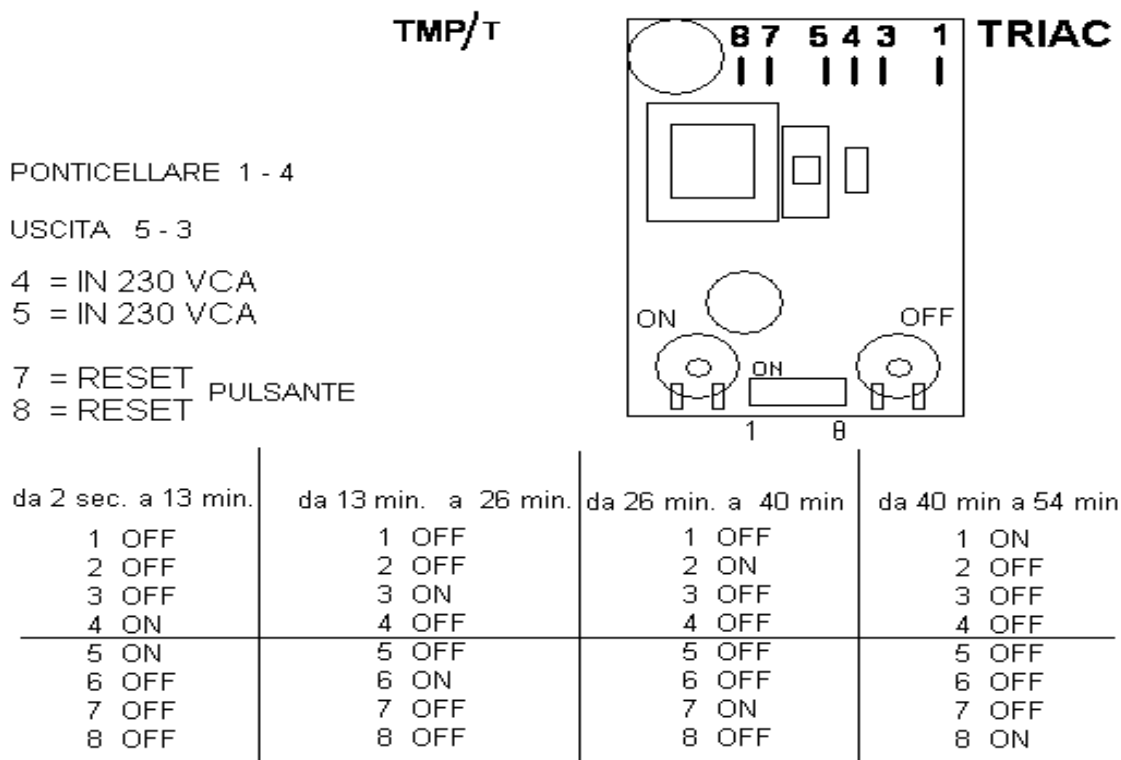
TMP/T

8 7 5 4 3 1 TRIAC

ON OFF

ON

1 8

PONTICELLARE 1 - 4

USCITA 5 - 3

4 = IN 230 VCA
5 = IN 230 VCA

7 = RESET
8 = RESET PULSANTE

| da 2 sec. a 13 min. | da 13 min. a 26 min. | da 26 min. a 40 min | da 40 min a 54 min |
|---|---|---|---|
| 1 OFF | 1 OFF | 1 OFF | 1 ON |
| 2 OFF | 2 OFF | 2 ON | 2 OFF |
| 3 OFF | 3 ON | 3 OFF | 3 OFF |
| 4 ON | 4 OFF | 4 OFF | 4 OFF |
| 5 ON | 5 OFF | 5 OFF | 5 OFF |
| 6 OFF | 6 ON | 6 OFF | 6 OFF |
| 7 OFF | 7 OFF | 7 ON | 7 OFF |
| 8 OFF | 8 OFF | 8 OFF | 8 ON |